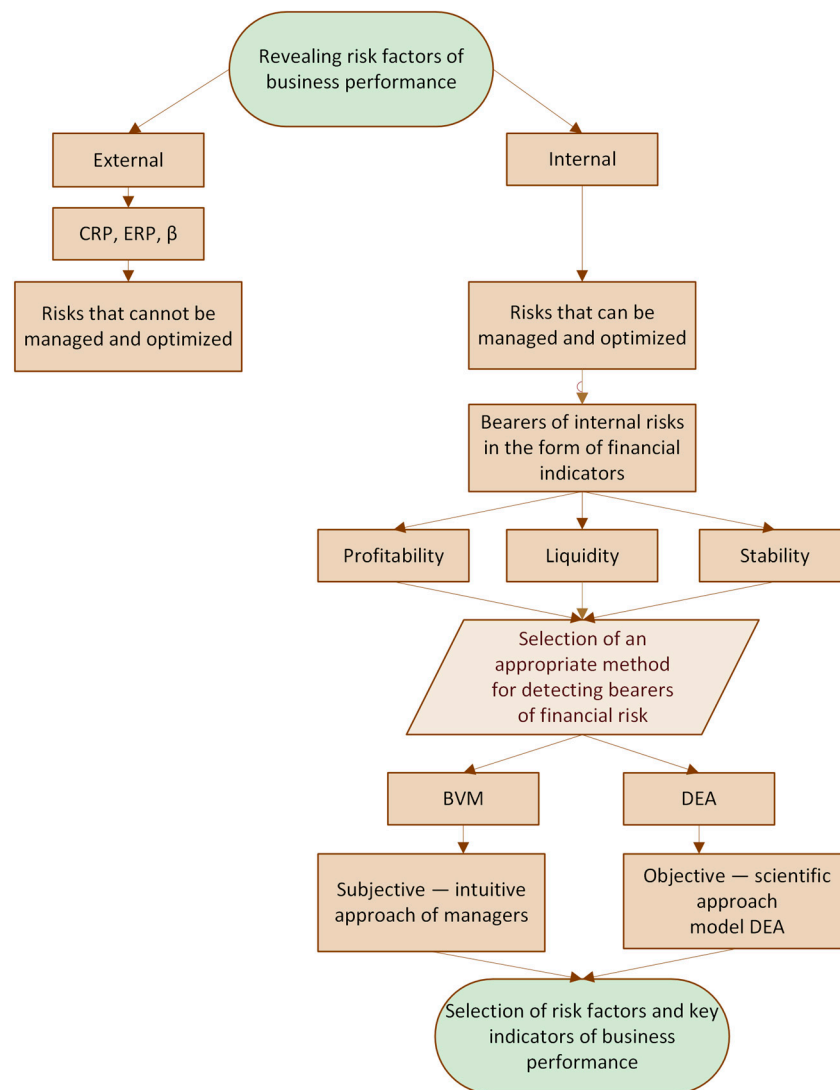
Revealing risk factors of business performance

External

CRP, ERP, β

Risks that cannot be managed and optimized

Internal

Risks that can be managed and optimized

Bearers of internal risks in the form of financial indicators

Profitability

Liquidity

Stability

Selection of an appropriate method for detecting bearers of financial risk

BVM

DEA

Subjective — intuitive approach of managers

Objective — scientific approach model DEA

Selection of risk factors and key indicators of business performance